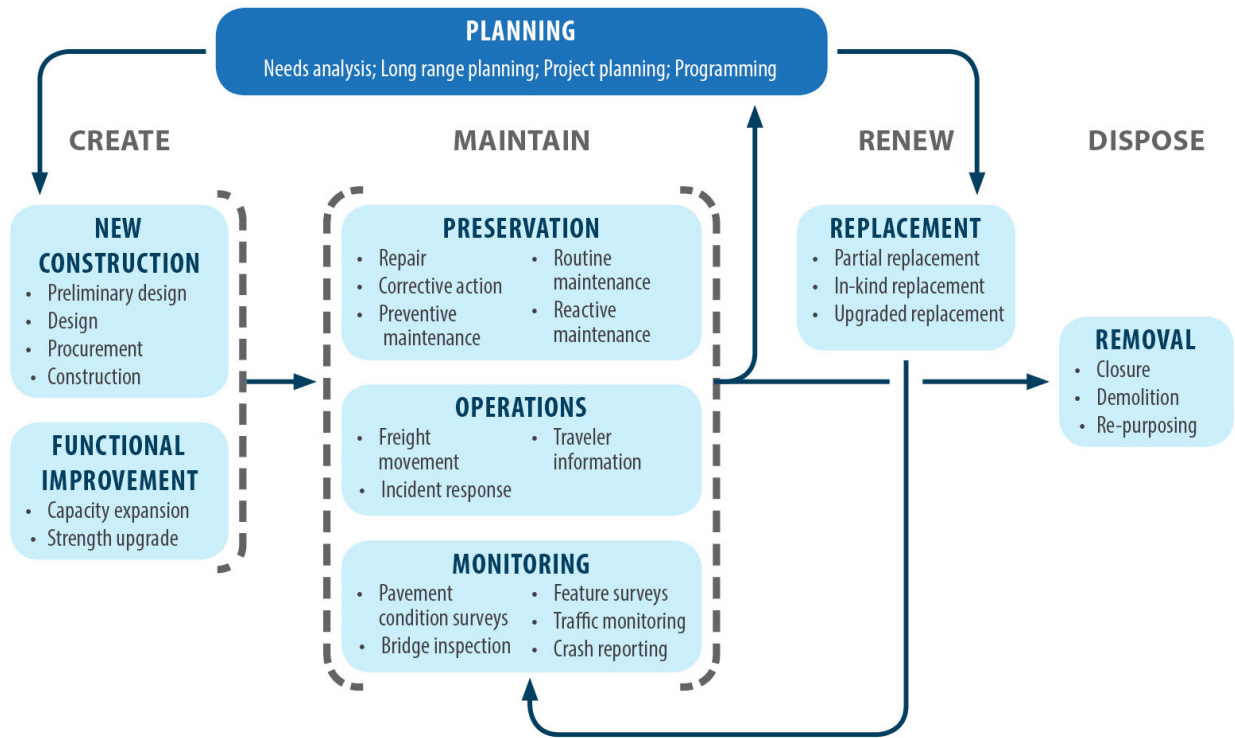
PLANNING
Needs analysis; Long range planning; Project planning; Programming

CREATE

NEW CONSTRUCTION
• Preliminary design
• Design
• Procurement
• Construction

FUNCTIONAL IMPROVEMENT
• Capacity expansion
• Strength upgrade

MAINTAIN

PRESERVATION
• Repair
• Corrective action
• Preventive maintenance
• Routine maintenance
• Reactive maintenance

OPERATIONS
• Freight movement
• Incident response
• Traveler information

MONITORING
• Pavement condition surveys
• Bridge inspection
• Feature surveys
• Traffic monitoring
• Crash reporting

RENEW

REPLACEMENT
• Partial replacement
• In-kind replacement
• Upgraded replacement

DISPOSE

REMOVAL
• Closure
• Demolition
• Re-purposing